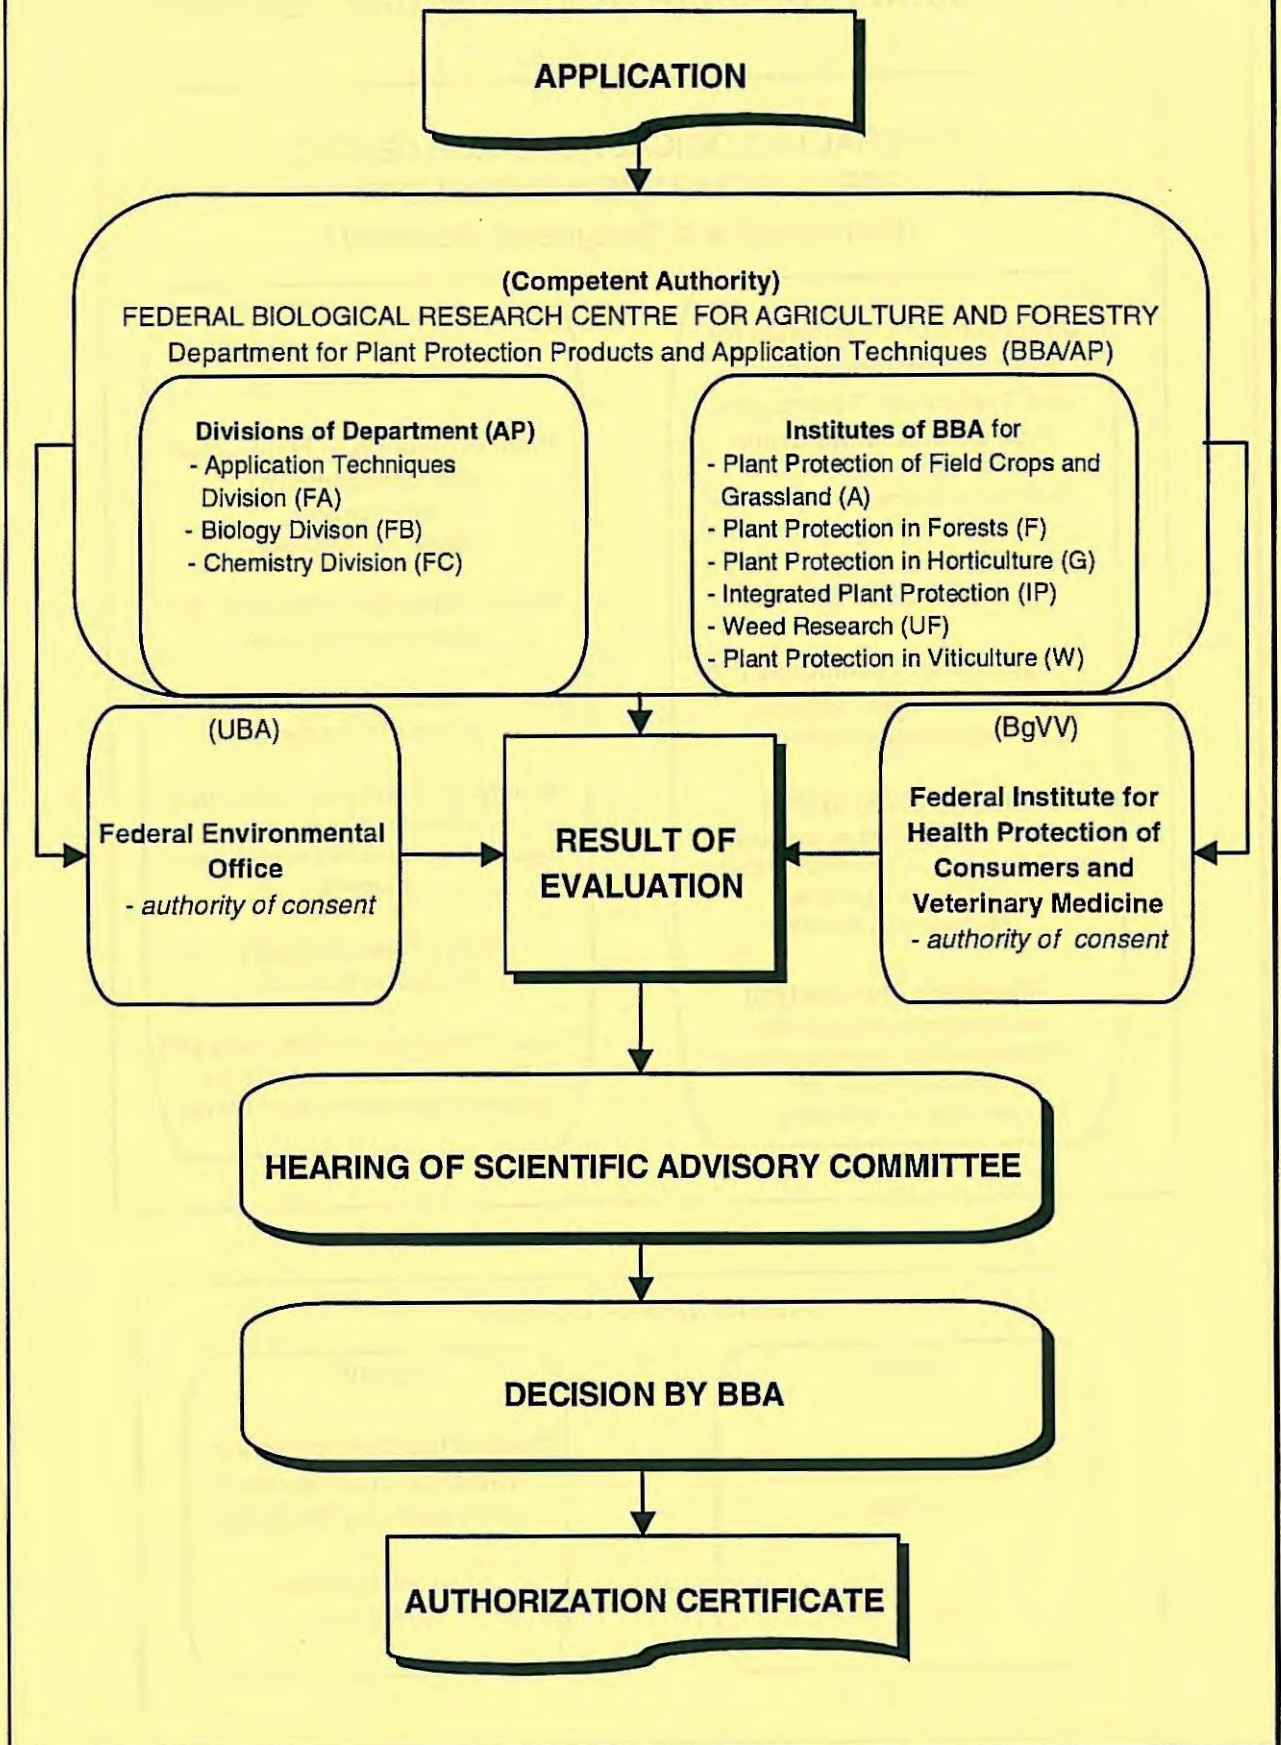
APPLICATION

(Competent Authority)
FEDERAL BIOLOGICAL RESEARCH CENTRE FOR AGRICULTURE AND FORESTRY
Department for Plant Protection Products and Application Techniques (BBA/AP)

Divisions of Department (AP)
- Application Techniques Division (FA)
- Biology Divison (FB)
- Chemistry Division (FC)

Institutes of BBA for
- Plant Protection of Field Crops and Grassland (A)
- Plant Protection in Forests (F)
- Plant Protection in Horticulture (G)
- Integrated Plant Protection (IP)
- Weed Research (UF)
- Plant Protection in Viticulture (W)

(UBA)
Federal Environmental Office
- authority of consent

RESULT OF EVALUATION

(BgVV)
Federal Institute for Health Protection of Consumers and Veterinary Medicine
- authority of consent

HEARING OF SCIENTIFIC ADVISORY COMMITTEE

DECISION BY BBA

AUTHORIZATION CERTIFICATE